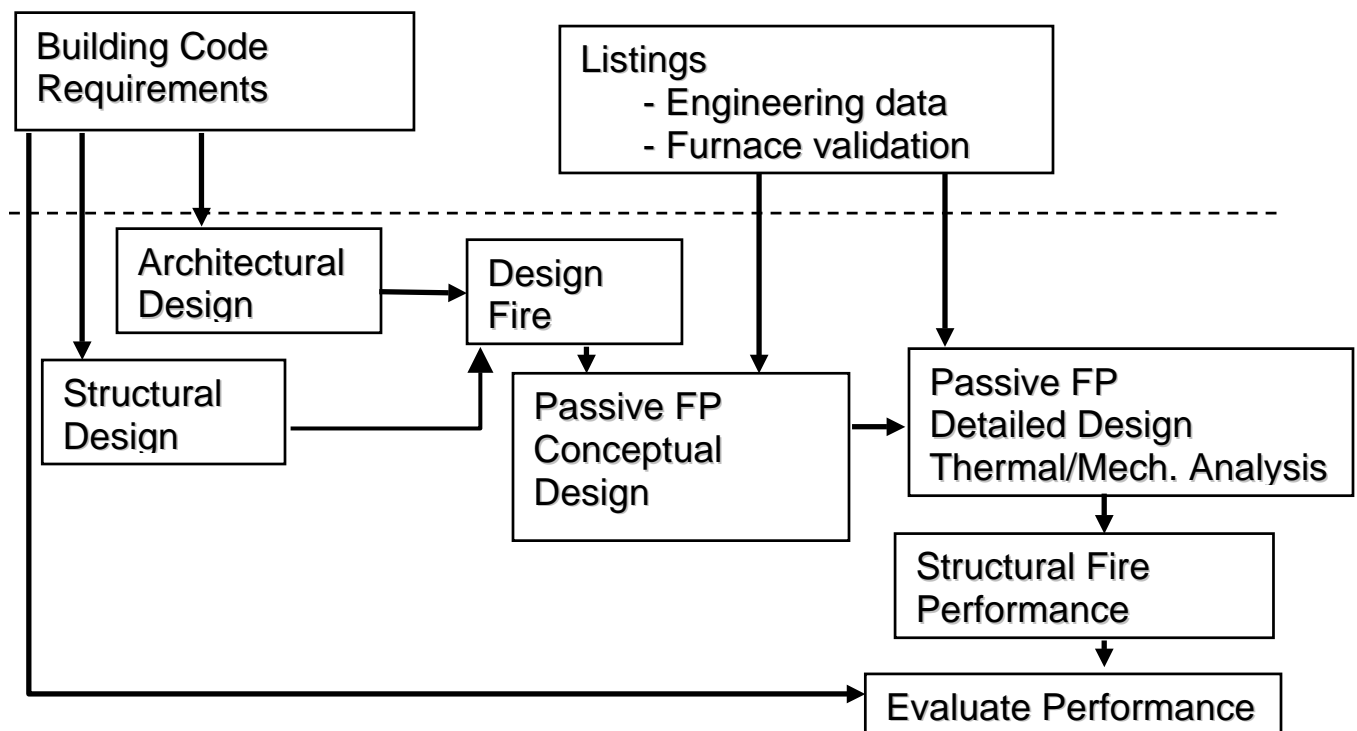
Building Code Requirements

Listings
- Engineering data
- Furnace validation

Architectural Design

Design Fire

Structural Design

Passive FP Conceptual Design

Passive FP Detailed Design Thermal/Mech. Analysis

Structural Fire Performance

Evaluate Performance